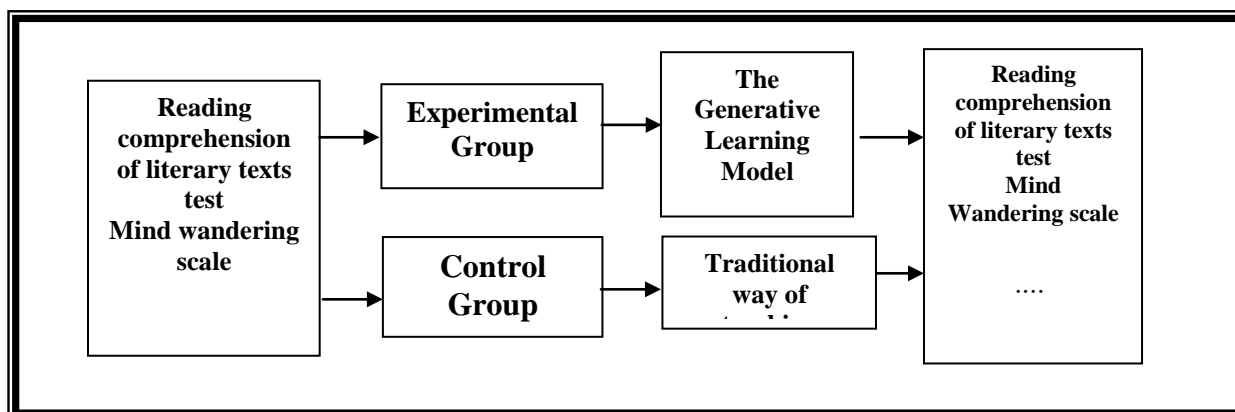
Reading comprehension of literary texts test
Mind wandering scale

Experimental Group

The Generative Learning Model

Control Group

Traditional way of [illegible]

Reading comprehension of literary texts test
Mind Wandering scale

....